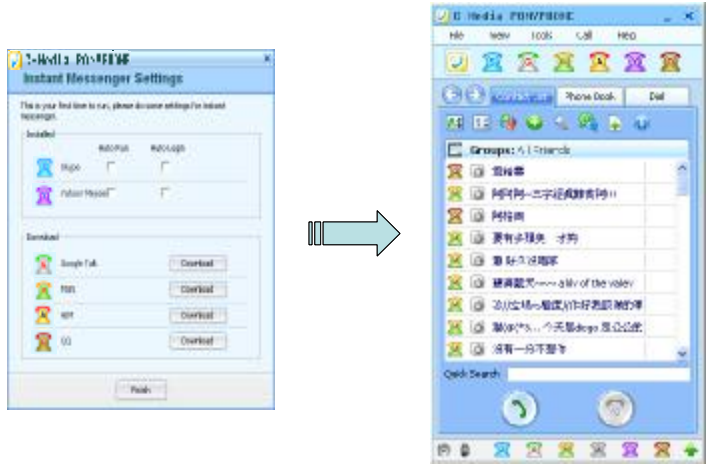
3-Media PSN/PHONE

Instant Messenger Settings

This is your first time to run, please do some settings for instant messenger.

Installed

Auto Run

Auto Login

Skype

Yahoo! Messenger

Download

Google Talk

Download

MSN

Download

AIM

Download

QQ

Download

Finish

3-Media PSN/PHONE

File

View

Tools

Call

Help

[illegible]

Phone Book

Dial

Groups: All Friends

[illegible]

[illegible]

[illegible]

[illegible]

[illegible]

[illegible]

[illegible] lily of the valley

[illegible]

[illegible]

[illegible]

Quick Search